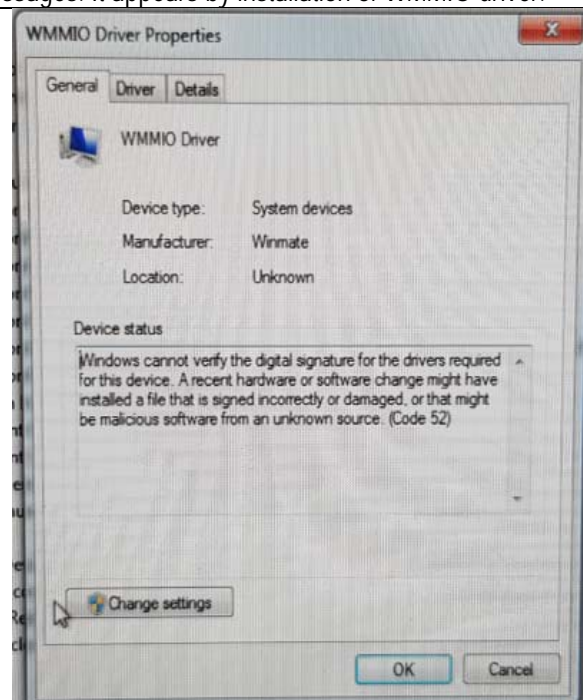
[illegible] It appears by installation of WMMIO driver.

WMMIO Driver Properties

General Driver Details

WMMIO Driver

Device type: System devices
Manufacturer: Winmate
Location: Unknown

Device status

Windows cannot verify the digital signature for the drivers required for this device. A recent hardware or software change might have installed a file that is signed incorrectly or damaged, or that might be malicious software from an unknown source. (Code 52)

Change settings

OK Cancel